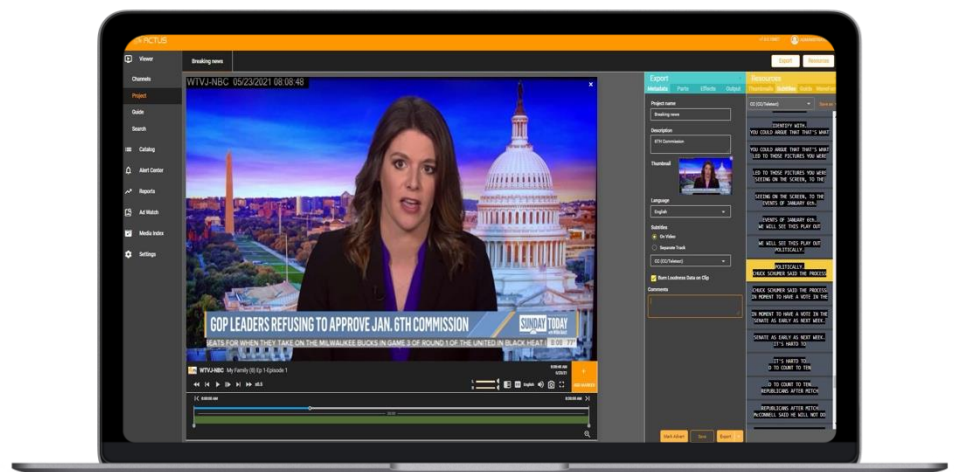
ACTUS

Viewer
Channels
Project
Guide
Search
Catalog
Alert Center
Reports
Ad Watch
Media Index
Settings

Breaking news

WTVJ-NBC 05/23/2021 08:08:48

GOP LEADERS REFUSING TO APPROVE JAN. 6TH COMMISSION
EATS FOR WHEN THEY TAKE ON THE MILWAUKEE BUCKS IN GAME 3 OF ROUND 1 OF THE UNITED IN BLACK HEAT
SUNDAY TODAY
8:00 77°

WTVJ-NBC My Family (8) Ep 1 Episode 1

Export Resources

Export
Metadata Parts Effects Output

Project name
Breaking news

Description
6TH Commission

Thumbnail

Language
English

Subtitles
On Video
Separate Track
CC (CC1/Teletext)

Burn Loudness Data on Clip

Comments

Mark Alert Save Export

Resources
Thumbnails Subtitles Audio

CC (CC1/Teletext)

IDENTIFY WITH.
YOU COULD ARGUE THAT THAT'S WHAT
YOU COULD ARGUE THAT THAT'S WHAT LED TO THOSE PICTURES YOU WERE
LED TO THOSE PICTURES YOU WERE SEEING ON THE SCREEN, TO THE
SEEING ON THE SCREEN, TO THE EVENTS OF JANUARY 6TH.
EVENTS OF JANUARY 6TH. WE WILL SEE THIS PLAY OUT
WE WILL SEE THIS PLAY OUT POLITICALLY.
POLITICALLY. CHUCK SCHUMER SAID THE PROCESS
CHUCK SCHUMER SAID THE PROCESS IN MOMENT TO HAVE A VOTE IN THE
IN MOMENT TO HAVE A VOTE IN THE SENATE AS EARLY AS NEXT WEEK.
SENATE AS EARLY AS NEXT WEEK. IT'S HARTS TO
IT'S HARTS TO O TO COUNT TO TEN
O TO COUNT TO TEN REPUBLICANS AFTER MITCH
REPUBLICANS AFTER MITCH McCONNELL SAID HE WILL NOT